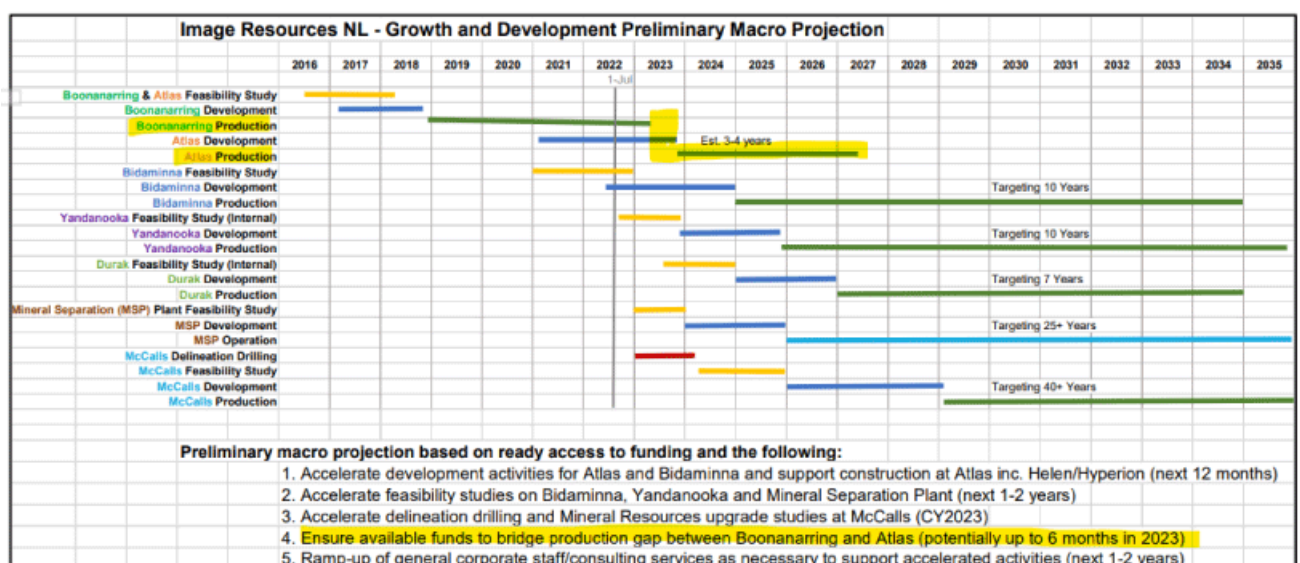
Image Resources NL - Growth and Development Preliminary Macro Projection

2016 2017 2018 2019 2020 2021 2022 2023 2024 2025 2026 2027 2028 2029 2030 2031 2032 2033 2034 2035

1-Jul

Boonanarring & Atlas Feasibility Study
Boonanarring Development
Boonanarring Production
Atlas Development
Atlas Production
Bidaminna Feasibility Study
Bidaminna Development
Bidaminna Production
Yandanooka Feasibility Study (Internal)
Yandanooka Development
Yandanooka Production
Durak Feasibility Study (Internal)
Durak Development
Durak Production
Mineral Separation (MSP) Plant Feasibility Study
MSP Development
MSP Operation
McCalls Delineation Drilling
McCalls Feasibility Study
McCalls Development
McCalls Production

Est. 3-4 years
Targeting 10 Years
Targeting 10 Years
Targeting 7 Years
Targeting 25+ Years
Targeting 40+ Years

Preliminary macro projection based on ready access to funding and the following:
1. Accelerate development activities for Atlas and Bidaminna and support construction at Atlas inc. Helen/Hyperion (next 12 months)
2. Accelerate feasibility studies on Bidaminna, Yandanooka and Mineral Separation Plant (next 1-2 years)
3. Accelerate delineation drilling and Mineral Resources upgrade studies at McCalls (CY2023)
4. Ensure available funds to bridge production gap between Boonanarring and Atlas (potentially up to 6 months in 2023)
5. Ramp-up of general corporate staff/consulting services as necessary to support accelerated activities (next 1-2 years)